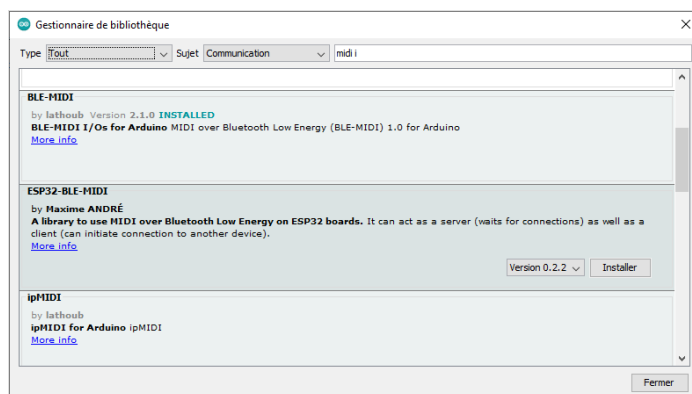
Gestionnaire de bibliothèque

Type Tout Sujet Communication midi i

BLE-MIDI
by lathoub Version 2.1.0 INSTALLED
BLE-MIDI I/Os for Arduino MIDI over Bluetooth Low Energy (BLE-MIDI) 1.0 for Arduino
More info

ESP32-BLE-MIDI
by Maxime ANDRÉ
A library to use MIDI over Bluetooth Low Energy on ESP32 boards. It can act as a server (waits for connections) as well as a client (can initiate connection to another device).
More info

Version 0.2.2 Installer

ipMIDI
by lathoub
ipMIDI for Arduino ipMIDI
More info

Fermer